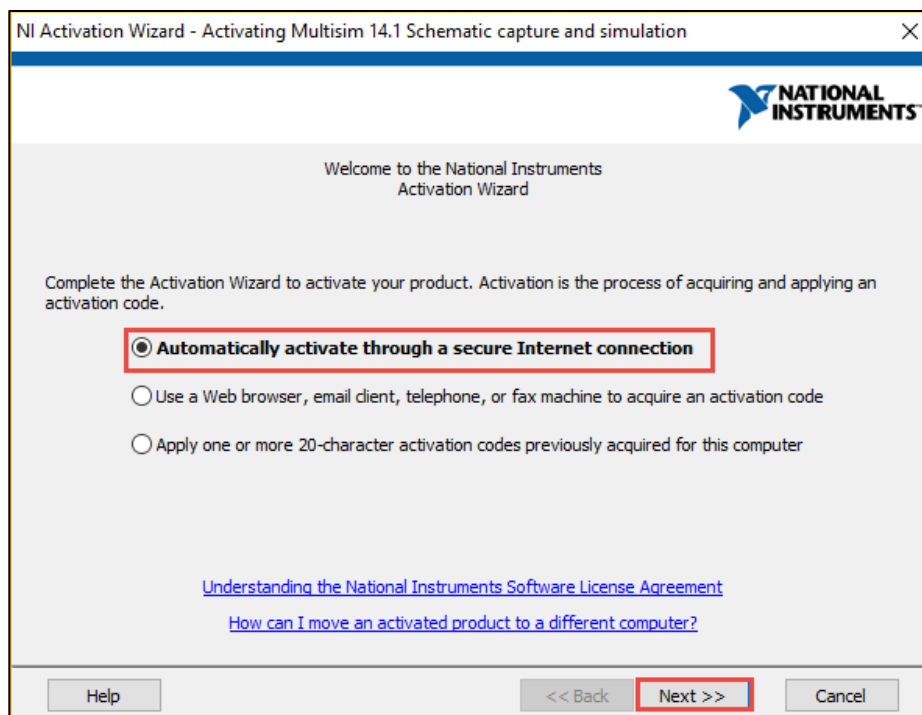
NI Activation Wizard - Activating Multisim 14.1 Schematic capture and simulation

×

NATIONAL INSTRUMENTS

Welcome to the National Instruments Activation Wizard

Complete the Activation Wizard to activate your product. Activation is the process of acquiring and applying an activation code.

Automatically activate through a secure Internet connection

Use a Web browser, email client, telephone, or fax machine to acquire an activation code

Apply one or more 20-character activation codes previously acquired for this computer

Understanding the National Instruments Software License Agreement

How can I move an activated product to a different computer?

Help

<< Back

Next >>

Cancel